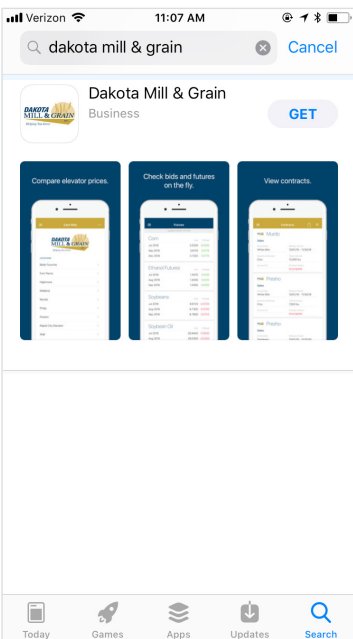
Verizon 11:07 AM

dakota mill & grain Cancel

DAKOTA MILL & GRAIN

Dakota Mill & Grain
Business
GET

Compare elevator prices.

Check bids and futures on the fly.

View contracts.

Today Games Apps Updates Search